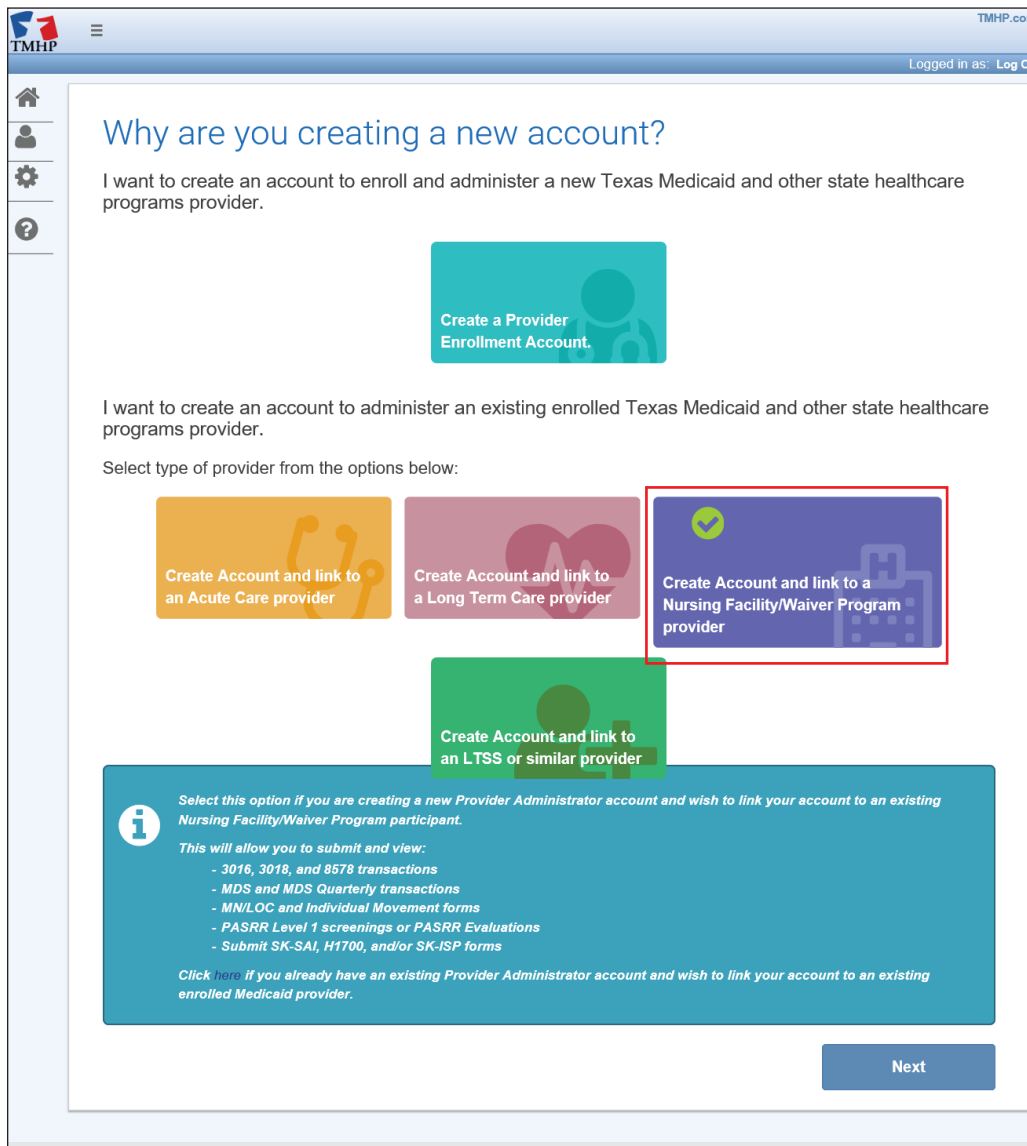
TMHP

TMHP.co

Logged in as: Log O

Why are you creating a new account?

I want to create an account to enroll and administer a new Texas Medicaid and other state healthcare programs provider.

Create a Provider Enrollment Account.

I want to create an account to administer an existing enrolled Texas Medicaid and other state healthcare programs provider.

Select type of provider from the options below:

Create Account and link to an Acute Care provider

Create Account and link to a Long Term Care provider

Create Account and link to a Nursing Facility/Waiver Program provider

Create Account and link to an LTSS or similar provider

Select this option if you are creating a new Provider Administrator account and wish to link your account to an existing Nursing Facility/Waiver Program participant.

This will allow you to submit and view:
- 3016, 3018, and 8578 transactions
- MDS and MDS Quarterly transactions
- MN/LOC and Individual Movement forms
- PASRR Level 1 screenings or PASRR Evaluations
- Submit SK-SAI, H1700, and/or SK-ISP forms

Click here if you already have an existing Provider Administrator account and wish to link your account to an existing enrolled Medicaid provider.

Next